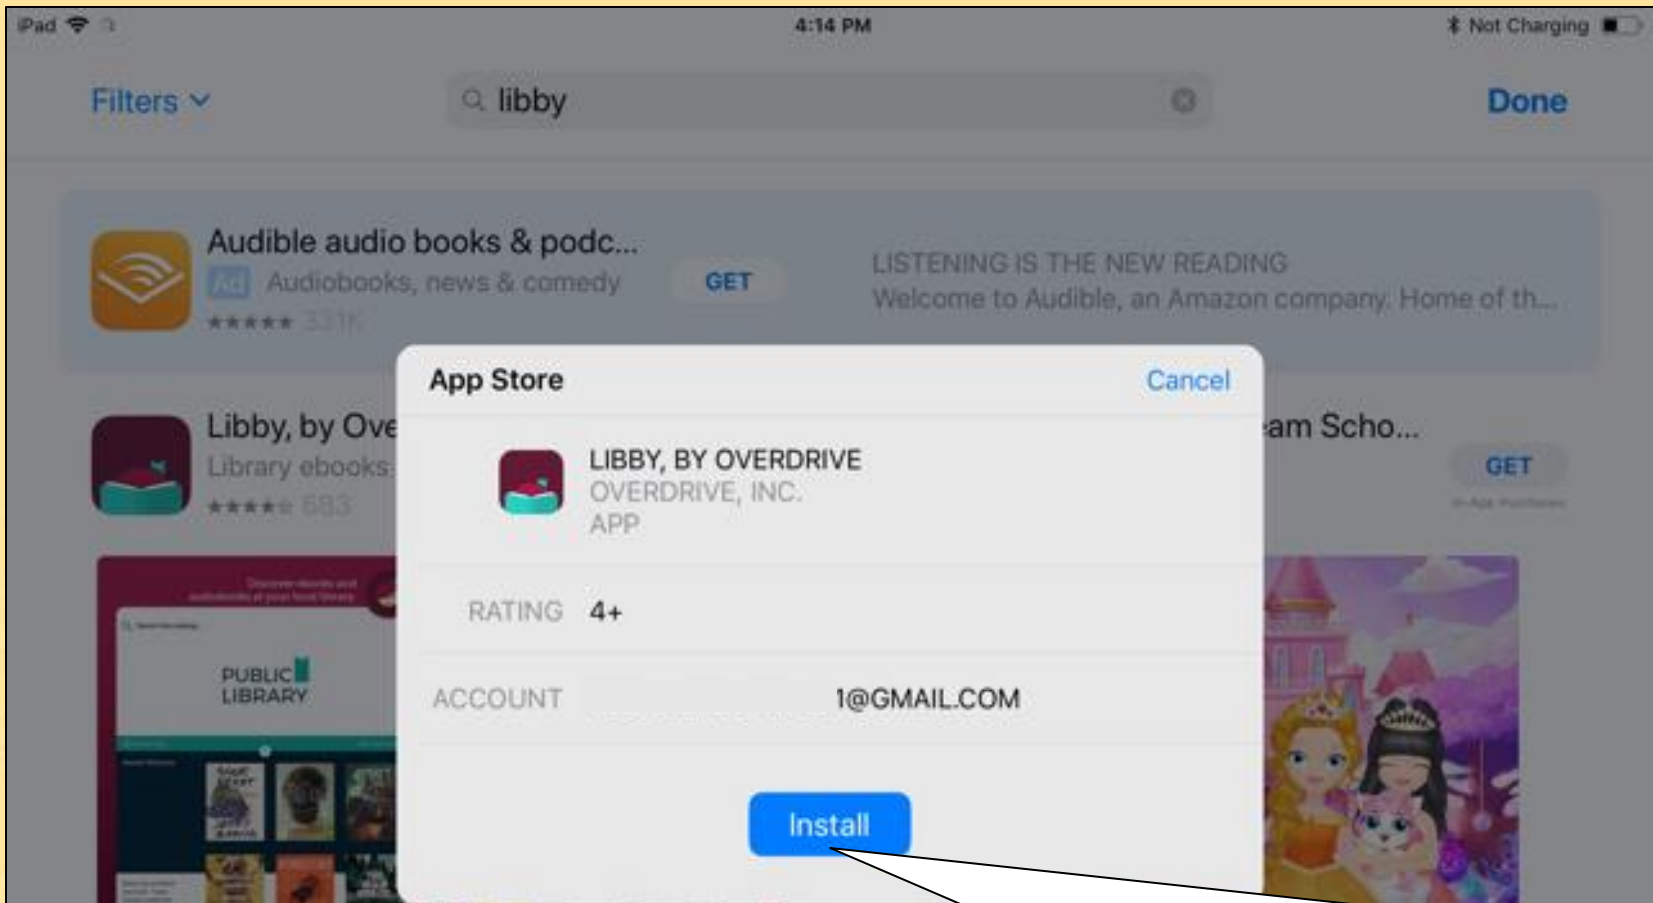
iPad 4:14 PM Not Charging

Filters libby Done

Audible audio books & podc...
Ad Audiobooks, news & comedy
★★★★★ 331K
GET
LISTENING IS THE NEW READING
Welcome to Audible, an Amazon company. Home of th...

Libby, by Ove
Library ebooks
★★★★★ 683

am Scho...
GET
In-App Purchases

App Store Cancel

LIBBY, BY OVERDRIVE
OVERDRIVE, INC.
APP

RATING 4+

ACCOUNT 1@GMAIL.COM

Install

PUBLIC LIBRARY